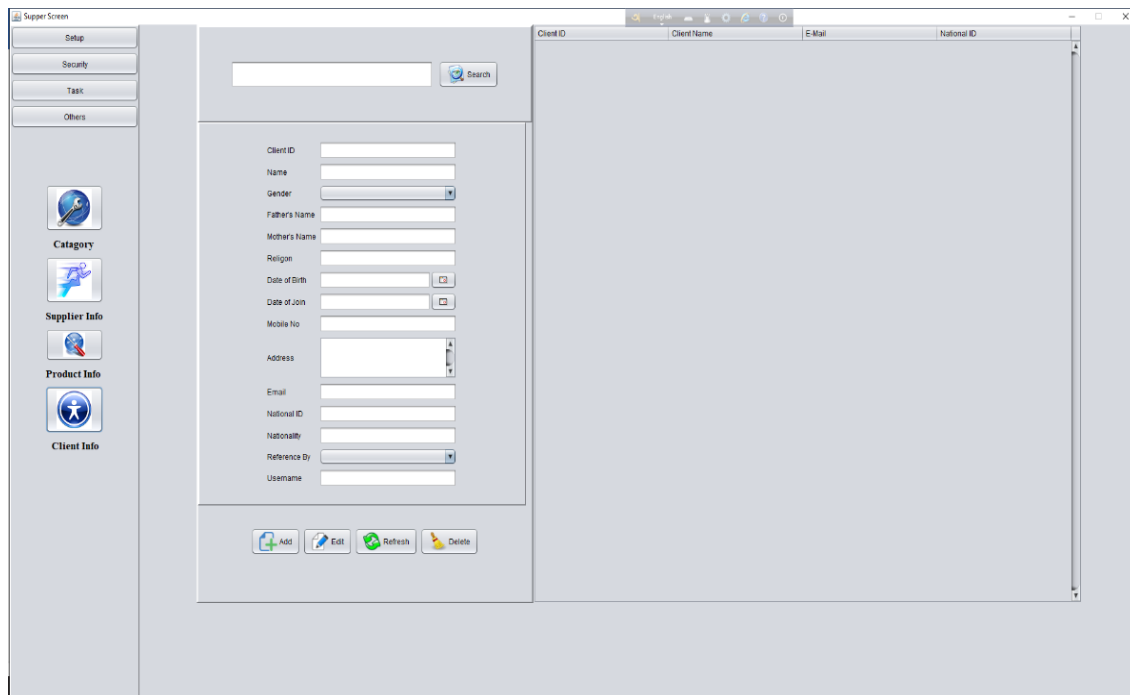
Supper Screen

Setup

Security

Task

Others

Catagory

Supplier Info

Product Info

Client Info

Search

Client ID

Name

Gender

Father's Name

Mother's Name

Religon

Date of Birth

Date of Join

Mobile No

Address

Email

National ID

Nationality

Reference By

Username

Add

Edit

Refresh

Delete

| Client ID | Client Name | E-Mail | National ID |
|---|---|---|---|